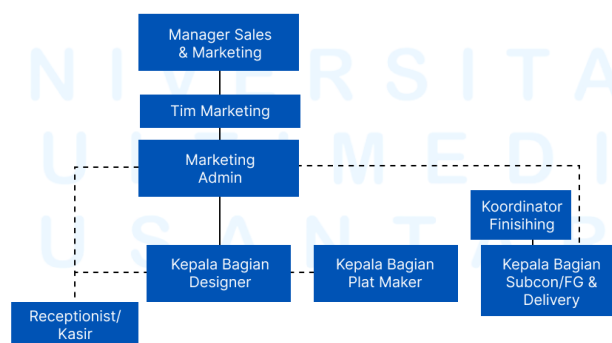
Manager Sales & Marketing

Tim Marketing

Marketing Admin

Koordinator Finisihing

Kepala Bagian Designer

Kepala Bagian Plat Maker

Kepala Bagian Subcon/FG & Delivery

Receptionist/ Kasir

N I V E R S I T A
U L T I M E D I
U S A N T A R